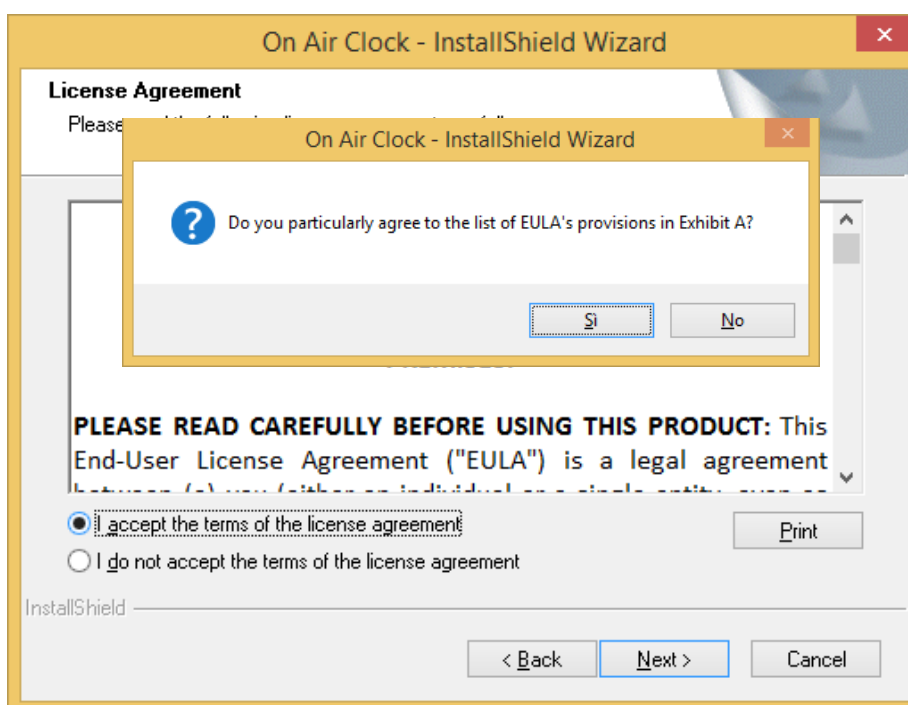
On Air Clock - InstallShield Wizard

License Agreement

Please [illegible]

On Air Clock - InstallShield Wizard

Do you particularly agree to the list of EULA's provisions in Exhibit A?

Sì

No

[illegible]

PLEASE READ CAREFULLY BEFORE USING THIS PRODUCT: This End-User License Agreement ("EULA") is a legal agreement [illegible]

I accept the terms of the license agreement

I do not accept the terms of the license agreement

Print

InstallShield

< Back

Next >

Cancel